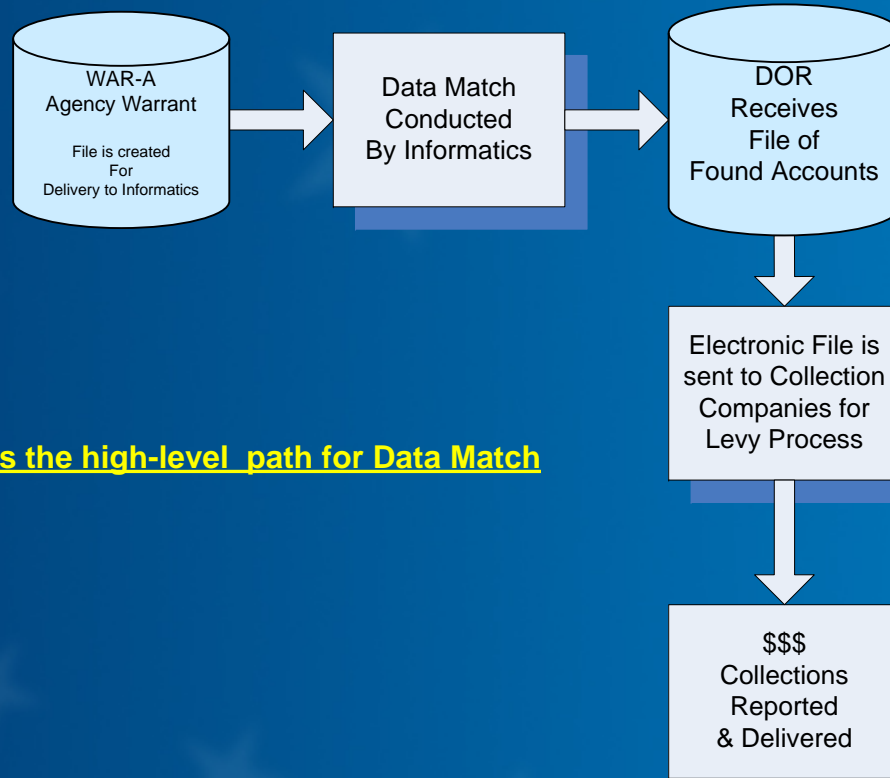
WAR-A
Agency Warrant

File is created
For
Delivery to Informatics

Data Match
Conducted
By Informatics

DOR
Receives
File of
Found Accounts

Electronic File is sent to Collection Companies for Levy Process

s the high-level path for Data Match

$$$
Collections
Reported
& Delivered